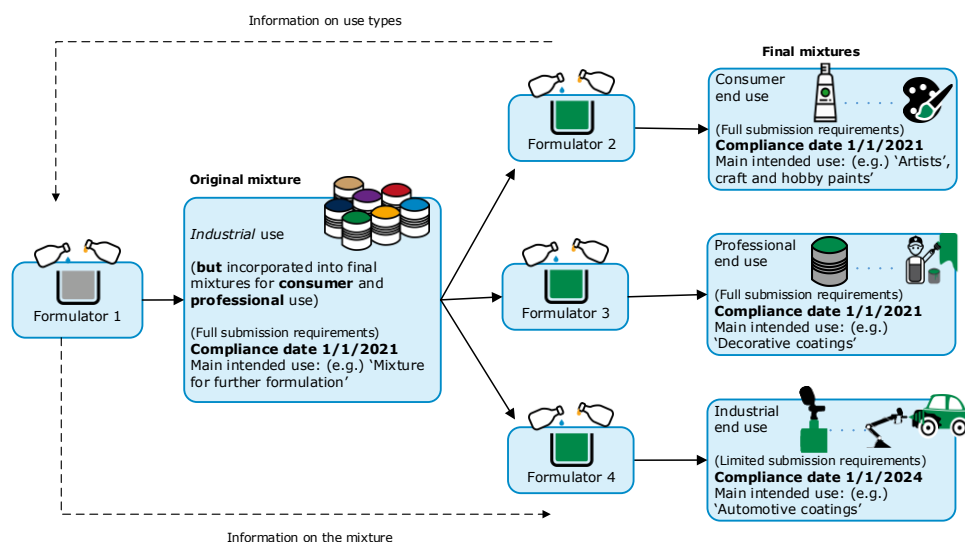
Information on use types

Final mixtures

Formulator 1

Original mixture

*Industrial* use

(**but** incorporated into final mixtures for **consumer** and **professional** use)

(Full submission requirements)
**Compliance date 1/1/2021**
Main intended use: (e.g.) 'Mixture for further formulation'

Formulator 2

Formulator 3

Formulator 4

Consumer end use

(Full submission requirements)
**Compliance date 1/1/2021**
Main intended use: (e.g.) 'Artists', craft and hobby paints'

Professional end use

(Full submission requirements)
**Compliance date 1/1/2021**
Main intended use: (e.g.) 'Decorative coatings'

Industrial end use

(Limited submission requirements)
**Compliance date 1/1/2024**
Main intended use: (e.g.) 'Automotive coatings'

Information on the mixture